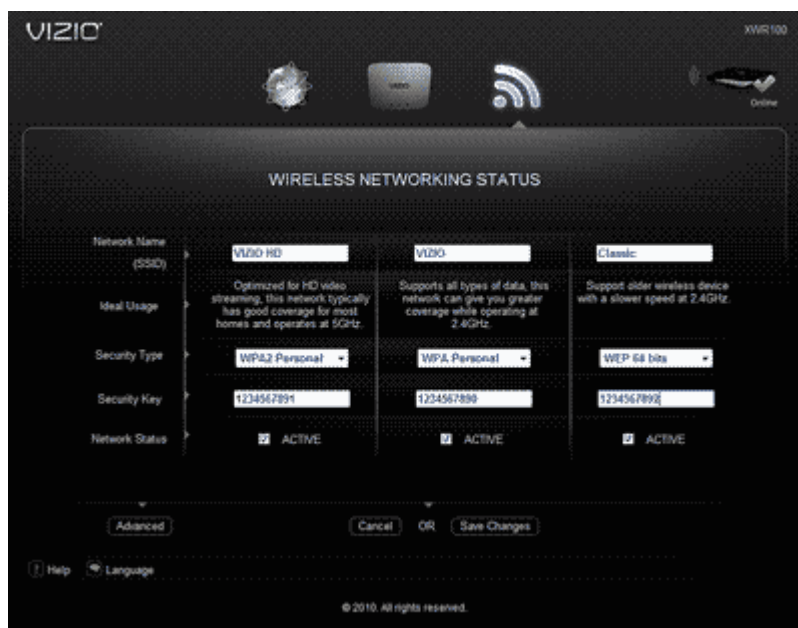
VIZIO

XWR100

VIZIO

Online

WIRELESS NETWORKING STATUS

| | | | |
|---|---|---|---|
| Network Name (SSID) | VIZIO HD | VIZIO | Classic |
| Ideal Usage | Optimized for HD video streaming, this network typically has good coverage for most homes and operates at 5GHz. | Supports all types of data, this network can give you greater coverage while operating at 2.4GHz. | Support older wireless device with a slower speed at 2.4GHz. |
| Security Type | WPA2 Personal | WPA Personal | WEP 64 bits |
| Security Key | 1234567891 | 1234567890 | 1234567890 |
| Network Status | ACTIVE | ACTIVE | ACTIVE |

Advanced

Cancel OR Save Changes

Help Language

© 2010. All rights reserved.